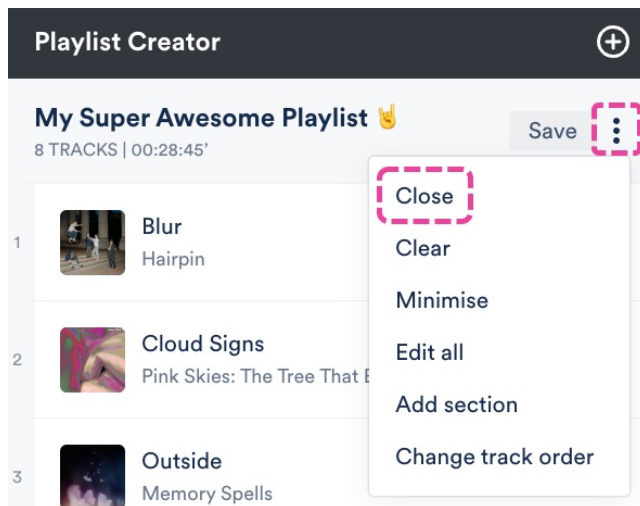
Playlist Creator

My Super Awesome Playlist 🤘
8 TRACKS | 00:28:45'

Save

Close
Clear
Minimise
Edit all
Add section
Change track order

1
Blur
Hairpin

2
Cloud Signs
Pink Skies: The Tree That E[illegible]

3
Outside
Memory Spells